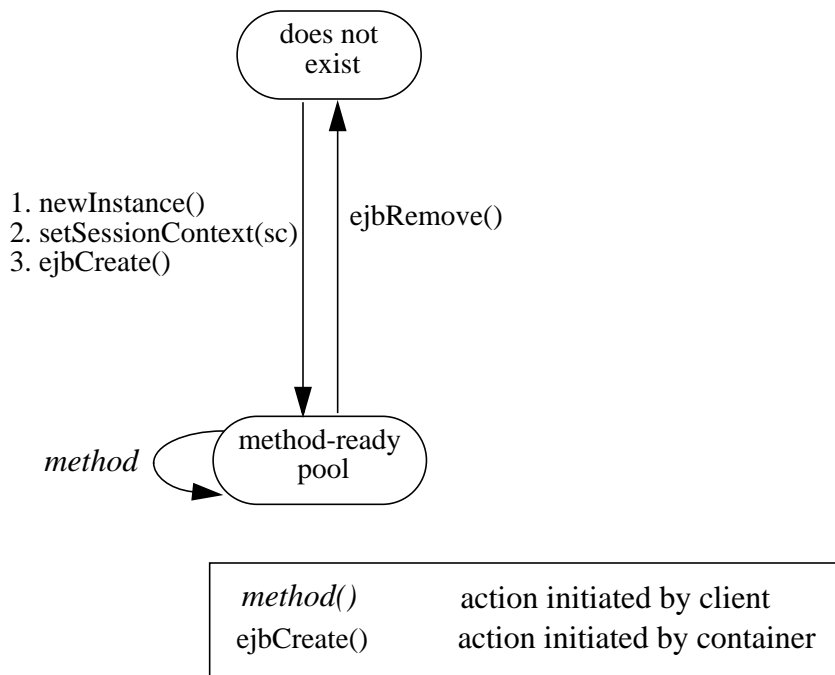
does not exist

1. newInstance()
2. setSessionContext(sc)
3. ejbCreate()

ejbRemove()

method

method-ready pool

| | |
|---|---|
| *method()* | action initiated by client |
| ejbCreate() | action initiated by container |